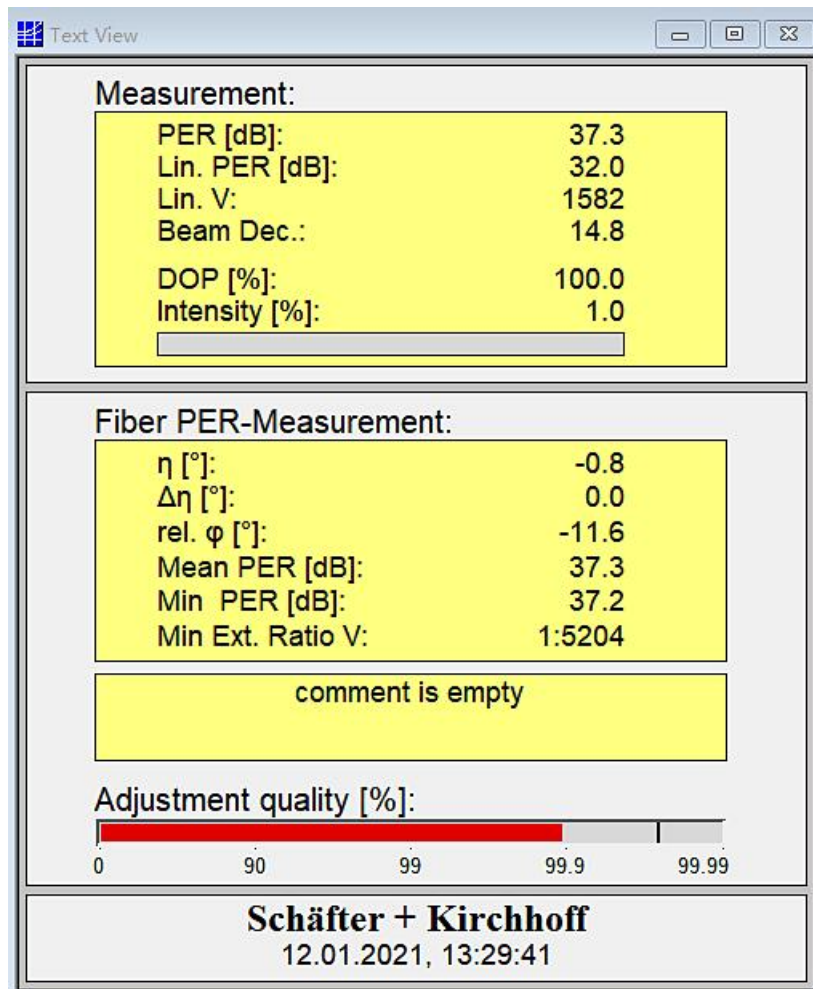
Text View

Measurement:

| | |
|---|---|
| PER [dB]: | 37.3 |
| Lin. PER [dB]: | 32.0 |
| Lin. V: | 1582 |
| Beam Dec.: | 14.8 |
| DOP [%]: | 100.0 |
| Intensity [%]: | 1.0 |

Fiber PER-Measurement:

| | |
|---|---|
| η [°]: | -0.8 |
| Δη [°]: | 0.0 |
| rel. φ [°]: | -11.6 |
| Mean PER [dB]: | 37.3 |
| Min PER [dB]: | 37.2 |
| Min Ext. Ratio V: | 1:5204 |

comment is empty

Adjustment quality [%]:

0 90 99 99.9 99.99

Schäfter + Kirchhoff
12.01.2021, 13:29:41